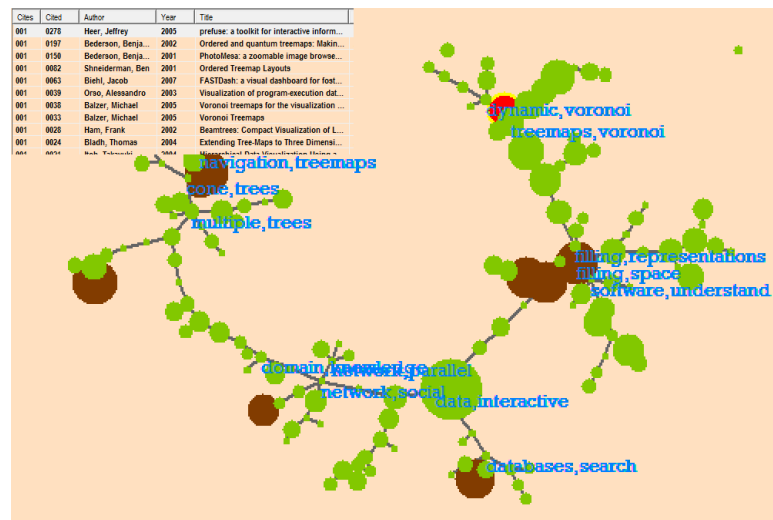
| Cites | Cited | Author | Year | Title |
|---|---|---|---|---|
| 001 | 0278 | Heer, Jeffrey | 2005 | prefuse: a toolkit for interactive inform... |
| 001 | 0197 | Bederson, Benja... | 2002 | Ordered and quantum treemaps: Makin... |
| 001 | 0150 | Bederson, Benja... | 2001 | PhotoMesa: a zoomable image browse... |
| 001 | 0082 | Shneiderman, Ben | 2001 | Ordered Treemap Layouts |
| 001 | 0063 | Biehl, Jacob | 2007 | FASTDash: a visual dashboard for fost... |
| 001 | 0039 | Orso, Alessandro | 2003 | Visualization of program-execution dat... |
| 001 | 0038 | Balzer, Michael | 2005 | Voronoi treemaps for the visualization ... |
| 001 | 0033 | Balzer, Michael | 2005 | Voronoi Treemaps |
| 001 | 0028 | Ham, Frank | 2002 | Beamtrees: Compact Visualization of L... |
| 001 | 0024 | Bladh, Thomas | 2004 | Extending Tree-Maps to Three Dimensi... |
| 001 | 0021 | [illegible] | 2004 | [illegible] |

dynamic,voronoi
treemaps,voronoi
navigation,treemaps
cone,trees
multiple,trees
filling,representations
filling,space
software,understand
domain,knowledge
network,parallel
network,social
data,interactive
databases,search